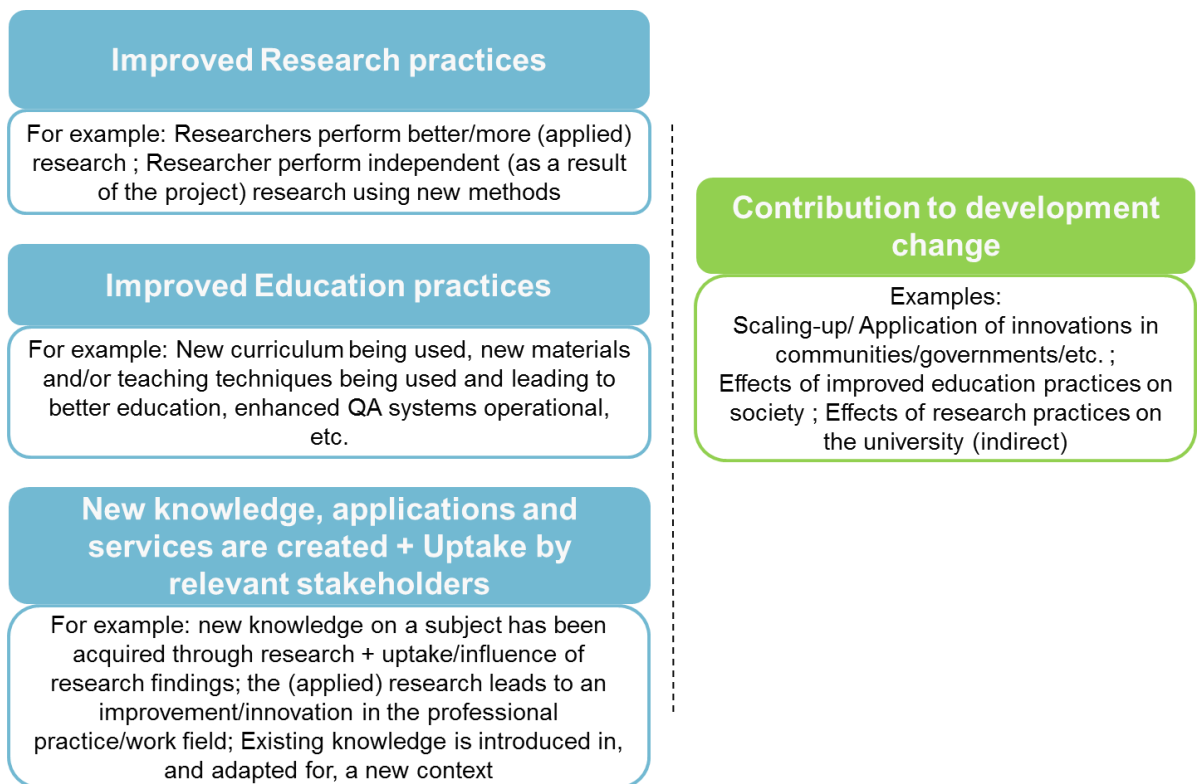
Improved Research practices

For example: Researchers perform better/more (applied) research ; Researcher perform independent (as a result of the project) research using new methods

Improved Education practices

For example: New curriculum being used, new materials and/or teaching techniques being used and leading to better education, enhanced QA systems operational, etc.

New knowledge, applications and services are created + Uptake by relevant stakeholders

For example: new knowledge on a subject has been acquired through research + uptake/influence of research findings; the (applied) research leads to an improvement/innovation in the professional practice/work field; Existing knowledge is introduced in, and adapted for, a new context

Contribution to development change

Examples:
Scaling-up/ Application of innovations in communities/governments/etc. ;
Effects of improved education practices on society ; Effects of research practices on the university (indirect)